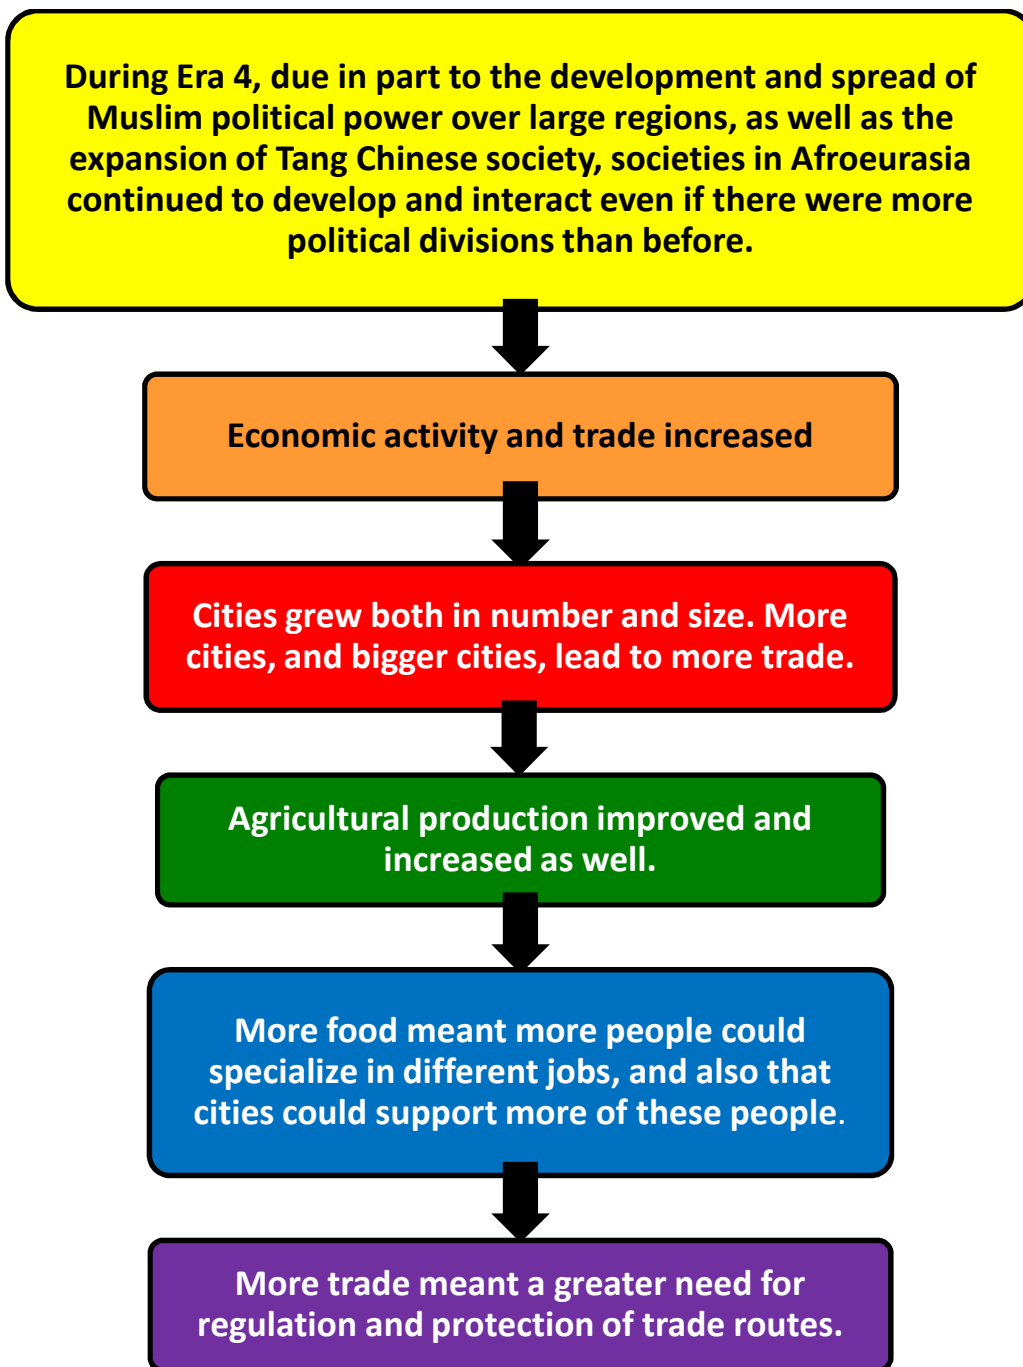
During Era 4, due in part to the development and spread of Muslim political power over large regions, as well as the expansion of Tang Chinese society, societies in Afroeurasia continued to develop and interact even if there were more political divisions than before.

Economic activity and trade increased

Cities grew both in number and size. More cities, and bigger cities, lead to more trade.

Agricultural production improved and increased as well.

More food meant more people could specialize in different jobs, and also that cities could support more of these people.

More trade meant a greater need for regulation and protection of trade routes.